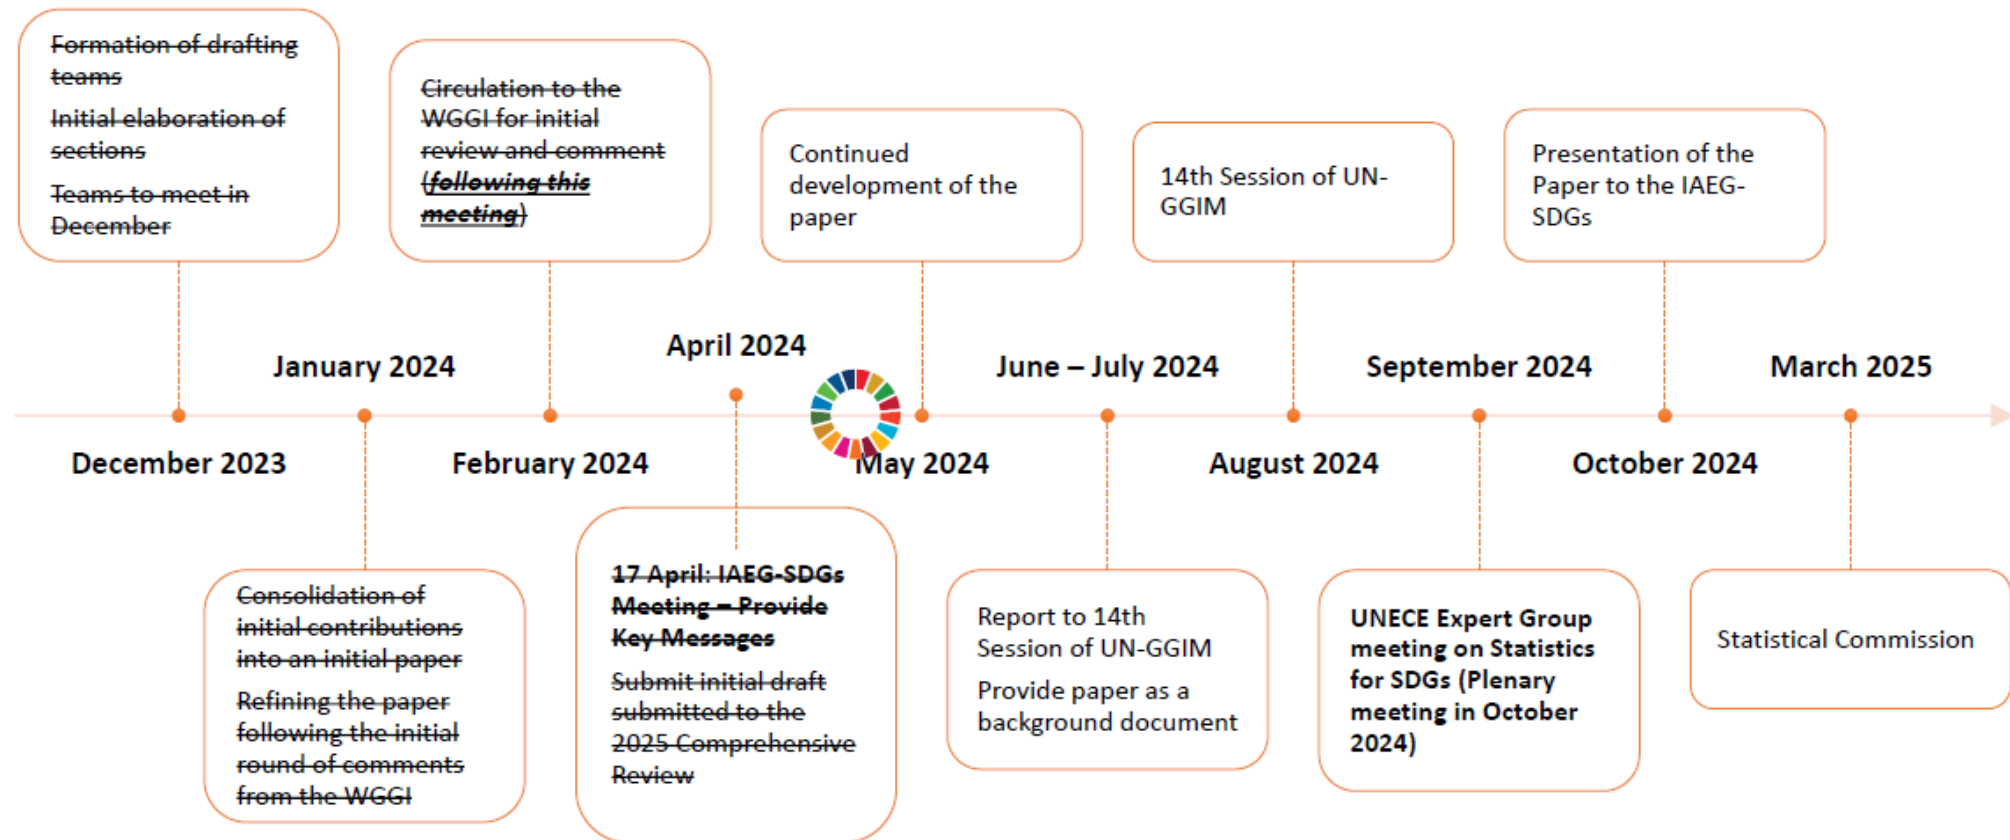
~~Formation of drafting teams~~

~~Initial elaboration of sections~~

~~Teams to meet in December~~

~~Circulation to the WGGI for initial review and comment (***following this meeting***)~~

Continued development of the paper

14th Session of UN-GGIM

Presentation of the Paper to the IAEG-SDGs

January 2024

April 2024

June – July 2024

September 2024

March 2025

December 2023

February 2024

May 2024

August 2024

October 2024

~~Consolidation of initial contributions into an initial paper~~

~~Refining the paper following the initial round of comments from the WGGI~~

~~**17 April: IAEG-SDGs Meeting – Provide Key Messages**~~

~~Submit initial draft submitted to the 2025 Comprehensive Review~~

Report to 14th Session of UN-GGIM

Provide paper as a background document

**UNECE Expert Group meeting on Statistics for SDGs (Plenary meeting in October 2024)**

Statistical Commission